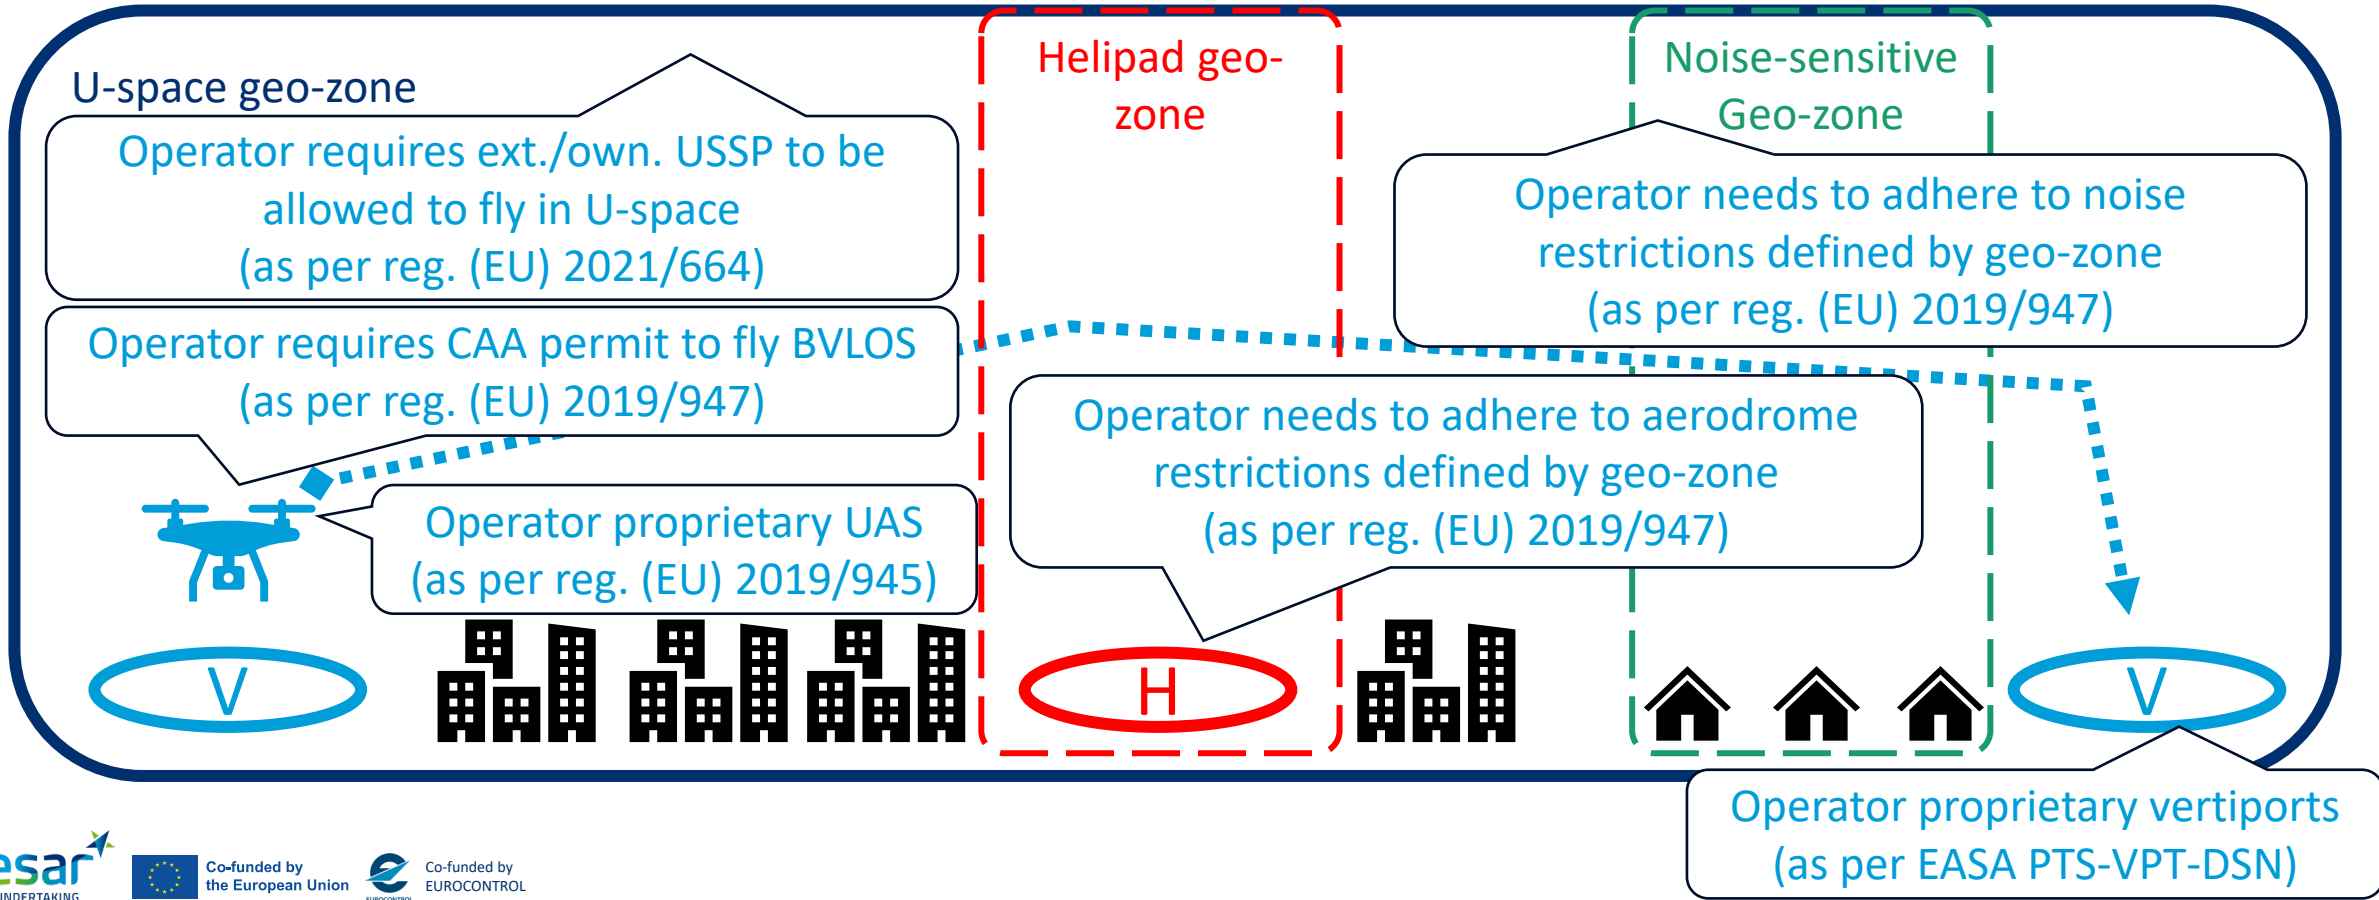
U-space geo-zone

Operator requires ext./own. USSP to be allowed to fly in U-space (as per reg. (EU) 2021/664)

Operator requires CAA permit to fly BVLOS (as per reg. (EU) 2019/947)

Operator proprietary UAS (as per reg. (EU) 2019/945)

Helipad geo-zone

Noise-sensitive Geo-zone

Operator needs to adhere to noise restrictions defined by geo-zone (as per reg. (EU) 2019/947)

Operator needs to adhere to aerodrome restrictions defined by geo-zone (as per reg. (EU) 2019/947)

V

H

V

Operator proprietary vertiports (as per EASA PTS-VPT-DSN)

esar UNDERTAKING

Co-funded by the European Union

Co-funded by EUROCONTROL